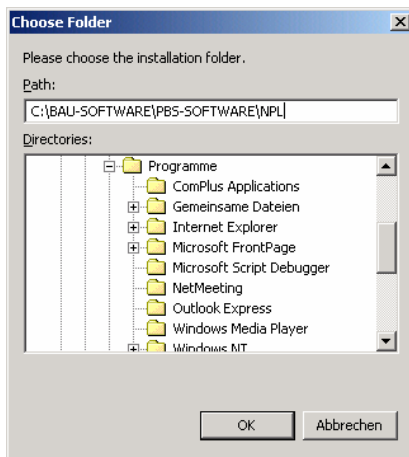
Choose Folder

Please choose the installation folder.

Path:

C:\BAU-SOFTWARE\PBS-SOFTWARE\NPL

Directories:

Programme
ComPlus Applications
Gemeinsame Dateien
Internet Explorer
Microsoft FrontPage
Microsoft Script Debugger
NetMeeting
Outlook Express
Windows Media Player
Windows NT

OK
Abbrechen